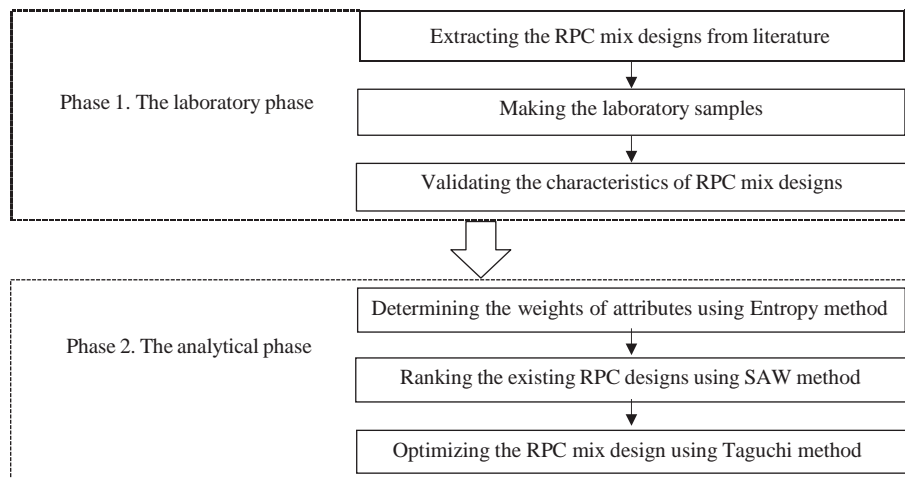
Phase 1. The laboratory phase

Extracting the RPC mix designs from literature

Making the laboratory samples

Validating the characteristics of RPC mix designs

Phase 2. The analytical phase

Determining the weights of attributes using Entropy method

Ranking the existing RPC designs using SAW method

Optimizing the RPC mix design using Taguchi method